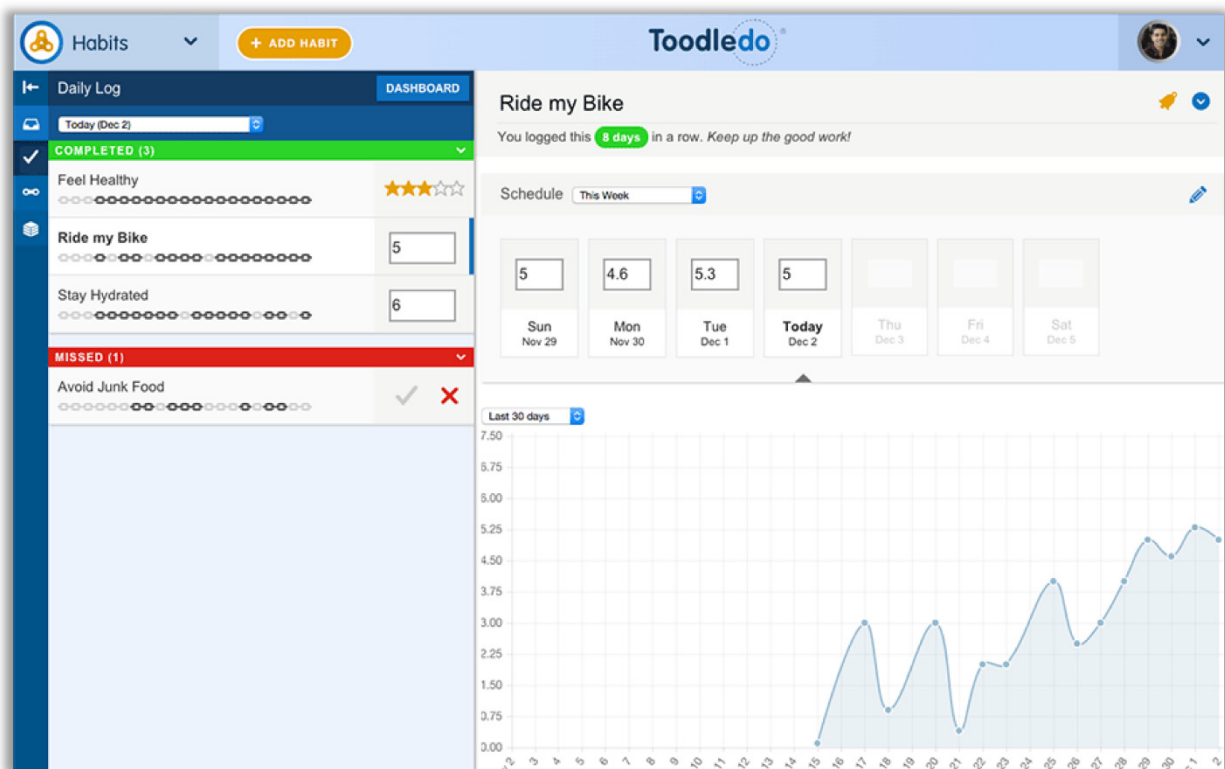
Habits

+ ADD HABIT

Toodledo

Daily Log

DASHBOARD

Today (Dec 2)

COMPLETED (3)

Feel Healthy

Ride my Bike

5

Stay Hydrated

6

MISSED (1)

Avoid Junk Food

Ride my Bike

You logged this 8 days in a row. *Keep up the good work!*

Schedule This Week

| 5 | 4.6 | 5.3 | 5 | | | |
|---|---|---|---|---|---|---|
| Sun Nov 29 | Mon Nov 30 | Tue Dec 1 | Today Dec 2 | Thu Dec 3 | Fri Dec 4 | Sat Dec 5 |

Last 30 days

7.50
6.75
6.00
5.25
4.50
3.75
3.00
2.25
1.50
0.75
0.00

2 3 4 5 6 7 8 9 10 11 12 13 14 15 16 17 18 19 20 21 22 23 24 25 26 27 28 29 30 1 2